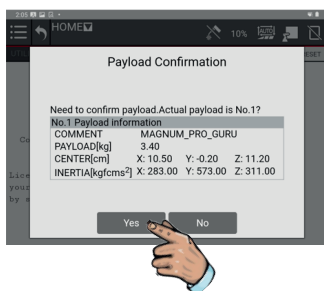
2:05

HOME

10%

AUTO

Payload Confirmation

Need to confirm payload.Actual payload is No.1?

No.1 Payload information

| | | | |
|---|---|---|---|
| COMMENT | MAGNUM_PRO_GURU | | |
| PAYLOAD[kg] | 3.40 | | |
| CENTER[cm] | X: 10.50 | Y: -0.20 | Z: 11.20 |
| INERTIA[kgfcms$^2$] | X: 283.00 | Y: 573.00 | Z: 311.00 |

Co

Lice
your
by s

Yes

No